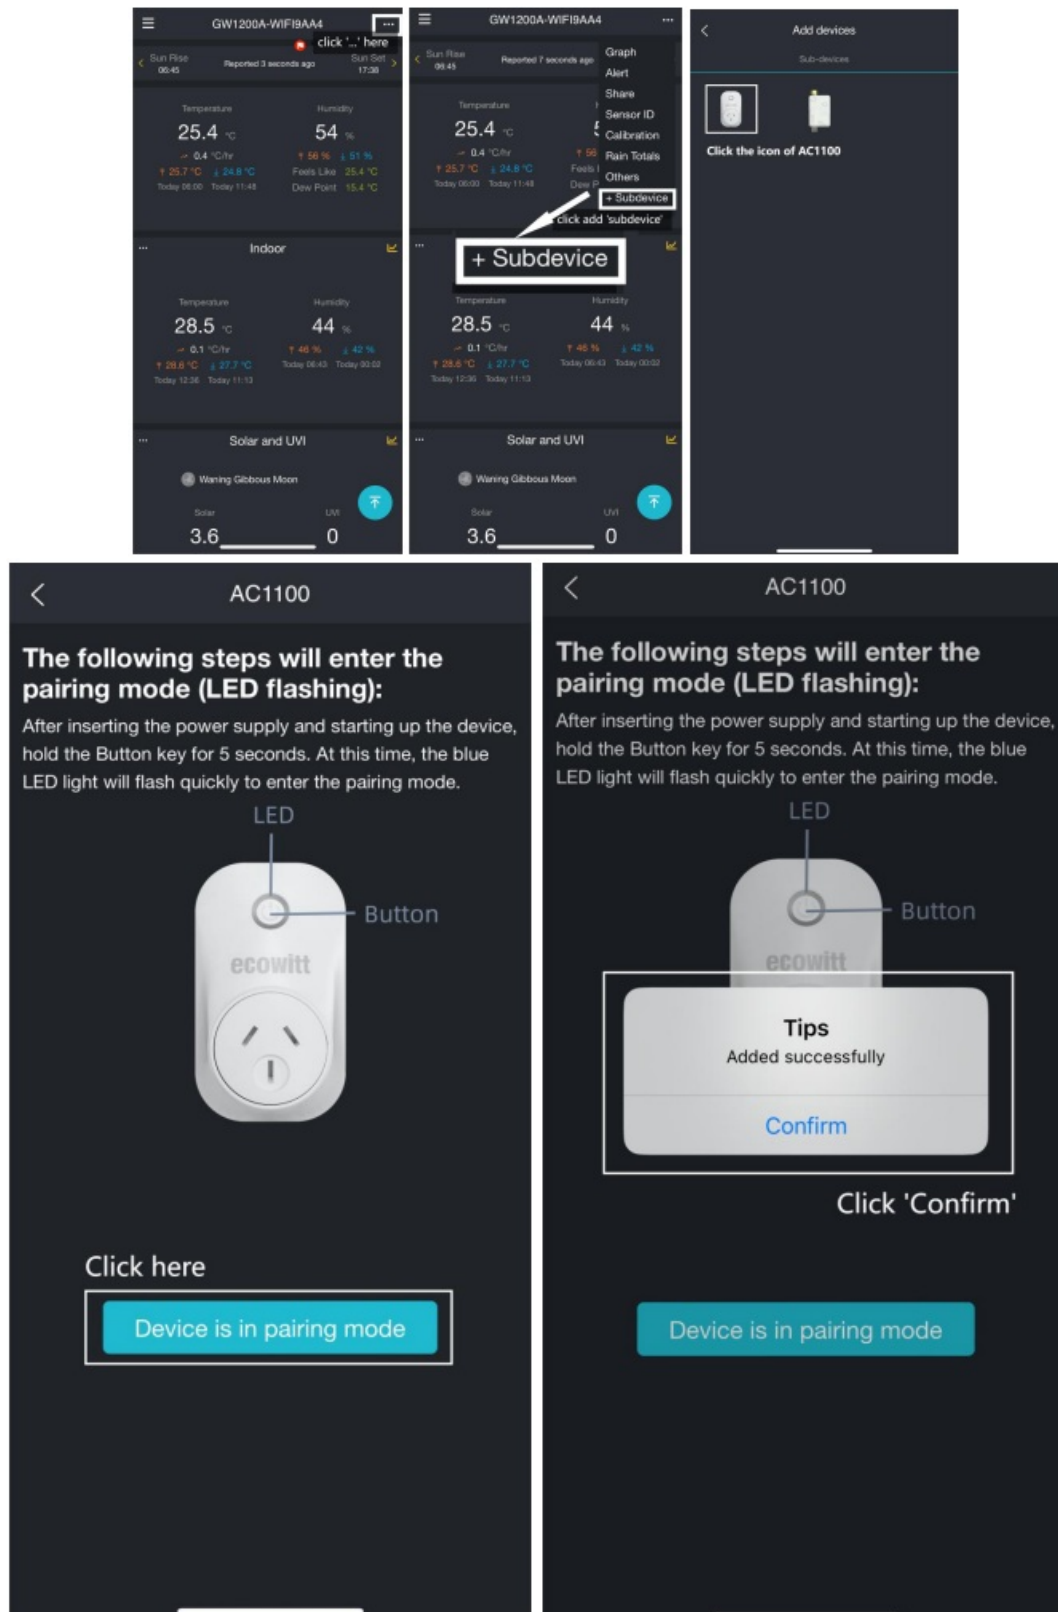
GW1200A-WIFI9AA4
click '...' here
Sun Rise 06:45
Reported 3 seconds ago
Sun Set 17:38
Temperature
25.4 °C
0.4 °C/hr
↑ 25.7 °C ↓ 24.8 °C
Today 06:00 Today 11:48
Humidity
54 %
↑ 56 % ↓ 51 %
Feels Like 25.4 °C
Dew Point 15.4 °C
Indoor
Temperature
28.5 °C
0.1 °C/hr
↑ 28.6 °C ↓ 27.7 °C
Today 12:36 Today 11:13
Humidity
44 %
↑ 46 % ↓ 42 %
Today 06:43 Today 00:02
Solar and UVI
Waning Gibbous Moon
Solar
3.6
UVI
0

GW1200A-WIFI9AA4
Sun Rise 06:45
Reported 7 seconds ago
Graph
Alert
Share
Sensor ID
Calibration
Rain Totals
Others
+ Subdevice
click add 'subdevice'
Temperature
25.4 °C
0.4 °C/hr
↑ 25.7 °C ↓ 24.8 °C
Today 06:00 Today 11:48
↑ 56
Feels
Dew P
+ Subdevice
Temperature
28.5 °C
0.1 °C/hr
↑ 28.6 °C ↓ 27.7 °C
Today 12:36 Today 11:13
Humidity
44 %
↑ 46 % ↓ 42 %
Today 06:43 Today 00:02
Solar and UVI
Waning Gibbous Moon
Solar
3.6
UVI
0

Add devices
Sub-devices
Click the icon of AC1100

AC1100
The following steps will enter the pairing mode (LED flashing):
After inserting the power supply and starting up the device, hold the Button key for 5 seconds. At this time, the blue LED light will flash quickly to enter the pairing mode.
LED
Button
ecowitt
Click here
Device is in pairing mode

AC1100
The following steps will enter the pairing mode (LED flashing):
After inserting the power supply and starting up the device, hold the Button key for 5 seconds. At this time, the blue LED light will flash quickly to enter the pairing mode.
LED
Button
ecowitt
Tips
Added successfully
Confirm
Click 'Confirm'
Device is in pairing mode